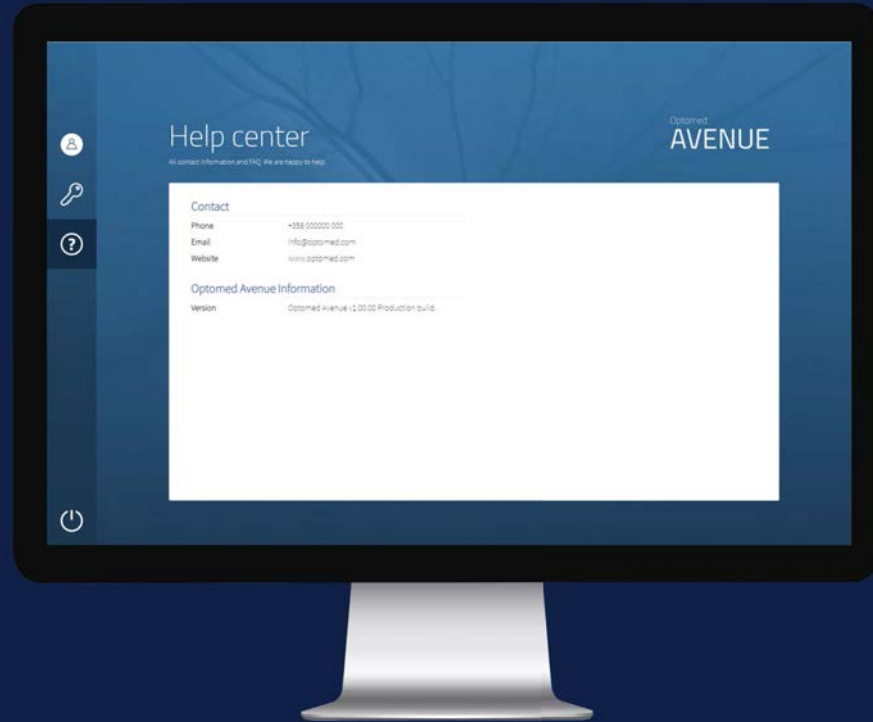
Help center

All contact information and FAQ. We are happy to help.

Optomed
AVENUE

Contact

| Phone | +358 000000 000 |
|---|---|
| Email | info@optomed.com |
| Website | www.optomed.com |

Optomed Avenue Information

| Version | Optomed Avenue v1.00.00 Production build. |
|---|---|